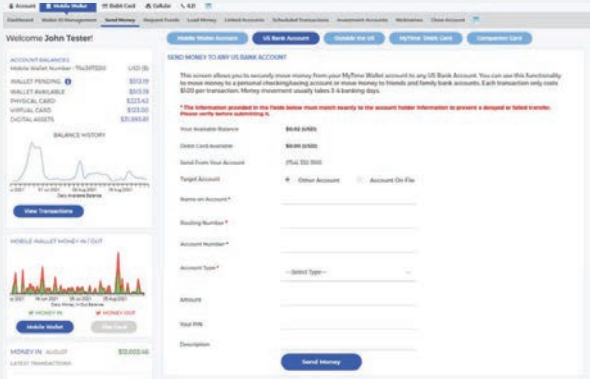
Account | Mobile Wallet | Debit Card | Cellular | 4.2

Dashboard | Wallet ID Management | Send Money | Request Funds | Load Money | Linked Accounts | Scheduled Transactions | Investment Accounts | Webinarios | Close Account

Welcome John Tester!

ACCOUNT BALANCES
Mobile Wallet Number - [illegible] USD ($)
WALLET PENDING $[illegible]
WALLET AVAILABLE $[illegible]
PHYSICAL CARD $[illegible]
VIRTUAL CARD $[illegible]
DIGITAL ASSETS $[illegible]

BALANCE HISTORY

View Transactions

MOBILE WALLET MONEY IN / OUT

MONEY IN MONEY OUT

Mobile Wallet | View Card

MONEY IN AUGUST $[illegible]
LATEST TRANSACTIONS

Mobile Wallet Account | US Bank Account | Outside the US | MyTime Debit Card | Companion Card

SEND MONEY TO ANY US BANK ACCOUNT

This screen allows you to securely move money from your MyTime Wallet account to any US Bank Account. You can use this functionality to move money to a personal checking/saving account or move money to friends and family bank accounts. Each transaction only costs $1.00 per transaction. Money movement usually takes 3-4 banking days.

* The information provided in the fields below must match exactly to the account holder information to prevent a denyed or failed transfer. Please verify before submitting it.

Your Available Balance $0.02 (USD)
Debit Card Available $0.00 (USD)
Send From Your Account (Plus) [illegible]
Target Account Other Account Account On File
Name on Account *
Routing Number *
Account Number *
Account Type * -- Select Type --
Amount
Your PIN
Description

Send Money